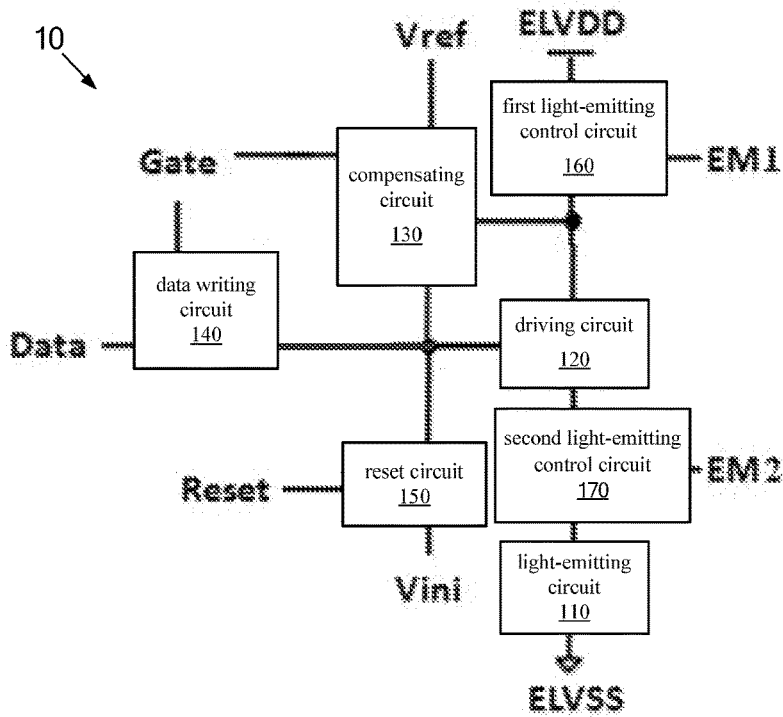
10

Vref

ELVDD

first light-emitting control circuit
160

EM1

Gate

compensating circuit
130

data writing circuit
140

Data

driving circuit
120

second light-emitting control circuit
170

EM2

Reset

reset circuit
150

Vini

light-emitting circuit
110

ELVSS